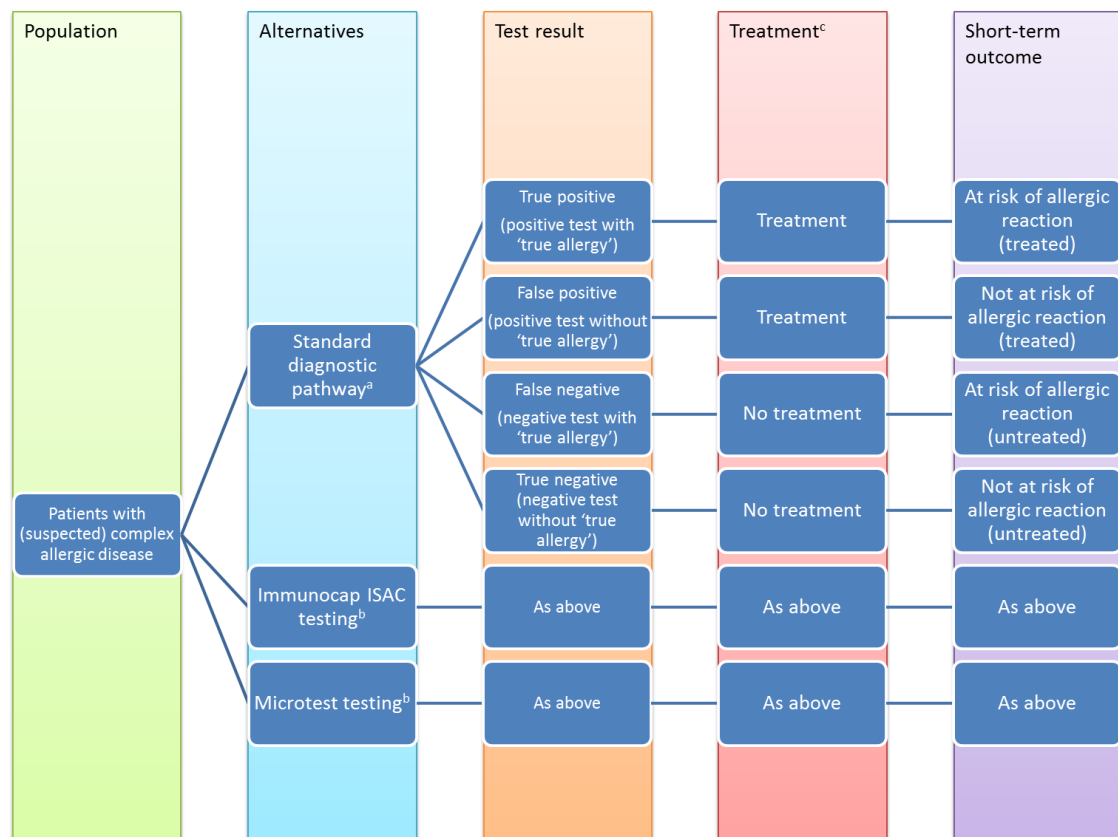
Population

Alternatives

Test result

Treatment$^{c}$

Short-term outcome

Patients with (suspected) complex allergic disease

Standard diagnostic pathway$^{a}$

True positive (positive test with 'true allergy')

Treatment

At risk of allergic reaction (treated)

False positive (positive test without 'true allergy')

Treatment

Not at risk of allergic reaction (treated)

False negative (negative test with 'true allergy')

No treatment

At risk of allergic reaction (untreated)

True negative (negative test without 'true allergy')

No treatment

Not at risk of allergic reaction (untreated)

Immunocap ISAC testing$^{b}$

As above

As above

As above

Microtest testing$^{b}$

As above

As above

As above